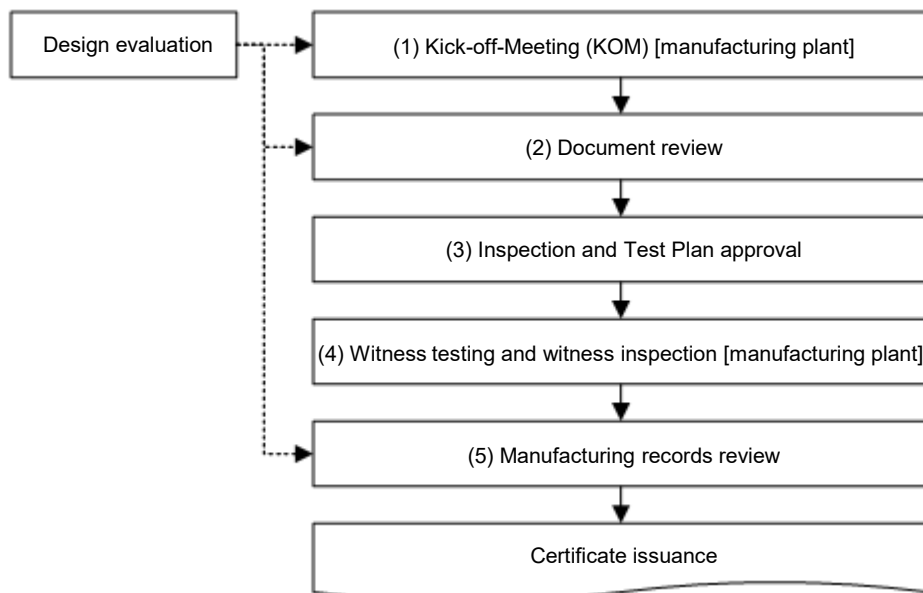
Design evaluation

(1) Kick-off-Meeting (KOM) [manufacturing plant]

(2) Document review

(3) Inspection and Test Plan approval

(4) Witness testing and witness inspection [manufacturing plant]

(5) Manufacturing records review

Certificate issuance